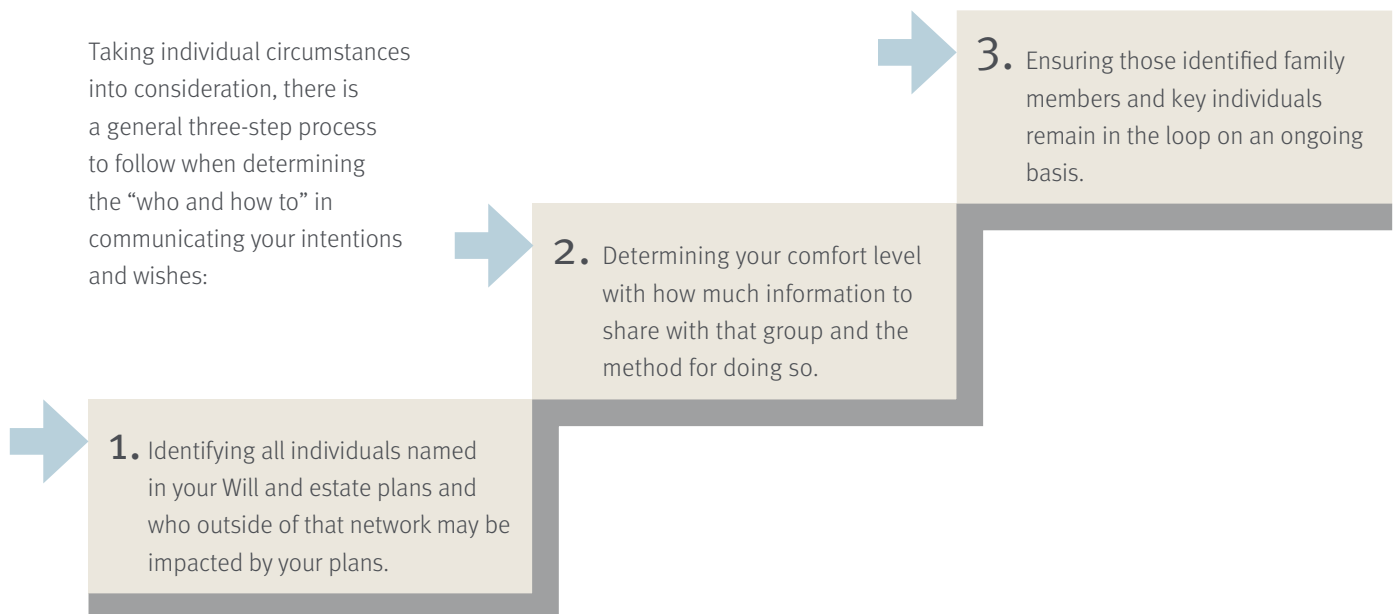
Taking individual circumstances into consideration, there is a general three-step process to follow when determining the "who and how to" in communicating your intentions and wishes:

1. Identifying all individuals named in your Will and estate plans and who outside of that network may be impacted by your plans.

2. Determining your comfort level with how much information to share with that group and the method for doing so.

3. Ensuring those identified family members and key individuals remain in the loop on an ongoing basis.